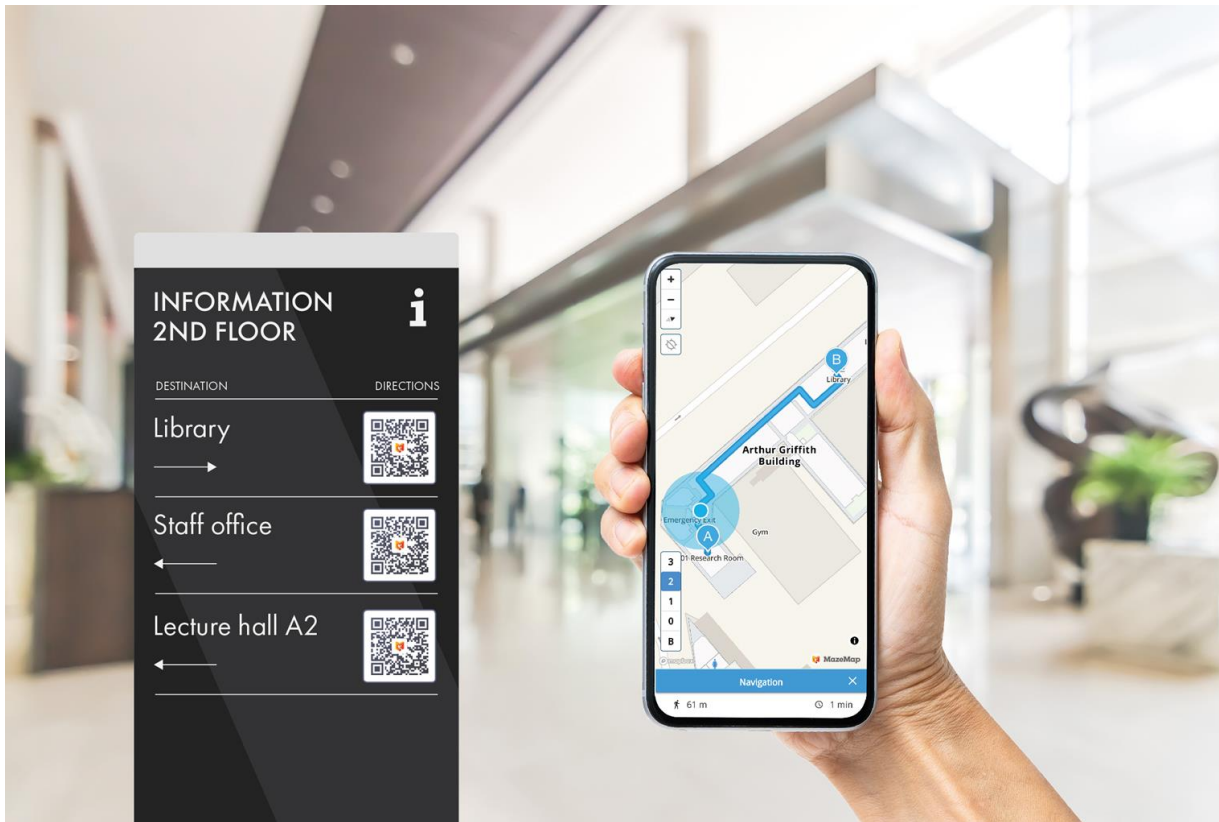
INFORMATION
2ND FLOOR

i

DESTINATION
DIRECTIONS

Library

Staff office

Lecture hall A2

+
−

B
Library

Arthur Griffith
Building

Emergency Exit

A
01 Research Room

Gym

3
2
1
0
B

MazeMap

Navigation
×

61 m
1 min